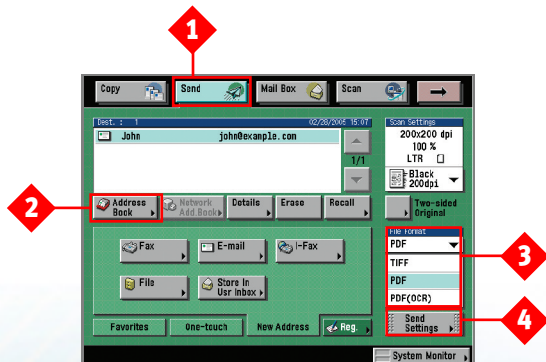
1

Copy

Send

Mail Box

Scan

Dest. : 1

02/20/2005 15:07

John

john@example.com

1/1

Scan Settings

200x200 dpi

100 %

LTR

Black 200dpi

2

Address Book

Network Add.Book

Details

Erase

Recall

Two-sided Original

File Format

PDF

TIFF

PDF

PDF(OCR)

3

Fax

E-mail

I-Fax

File

Store In Usr Inbox

Favorites

One-touch

New Address

Reg.

Send Settings

4

System Monitor